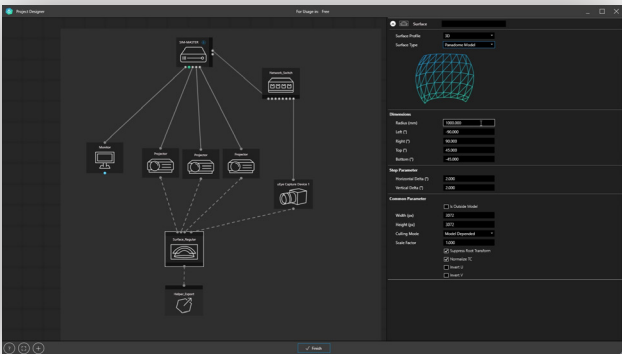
Project Designer

Pixera Stage in: Pixera

Surface

Surface Profile 3D

Surface Type Panadome Model

Dimensions

Radius (mm) 1000.000

Left (°) -90.000

Right (°) 90.000

Top (°) 45.000

Bottom (°) -45.000

Step Parameter

Horizontal Delta (°) 2.000

Vertical Delta (°) 2.000

Common Parameter

Is Outside Model

Width (px) 1072

Height (px) 1072

Culling Mode Model Dependent

Scale Factor 1.000

Suppress Root Transform

Normalize TC

Invert U

Invert V

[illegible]

Network_Switch

Monitor

Projector

Projector

Projector

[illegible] Capture Device 1

Surface_Register

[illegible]_Object

Finish